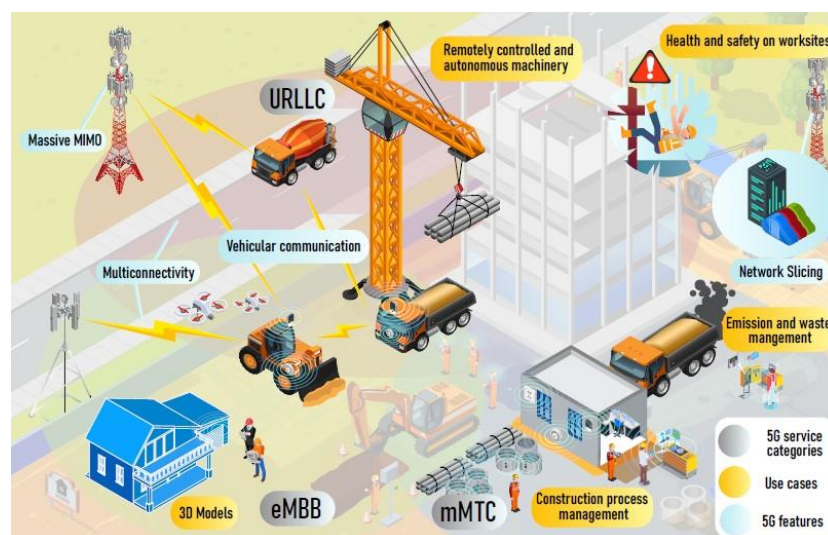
Remotely controlled and autonomous machinery

Health and safety on worksites

URLLC

Massive MIMO

Vehicular communication

Multiconnectivity

Network Slicing

Emission and waste mangement

5G service categories

Use cases

5G features

3D Models

eMBB

mMTC

Construction process management